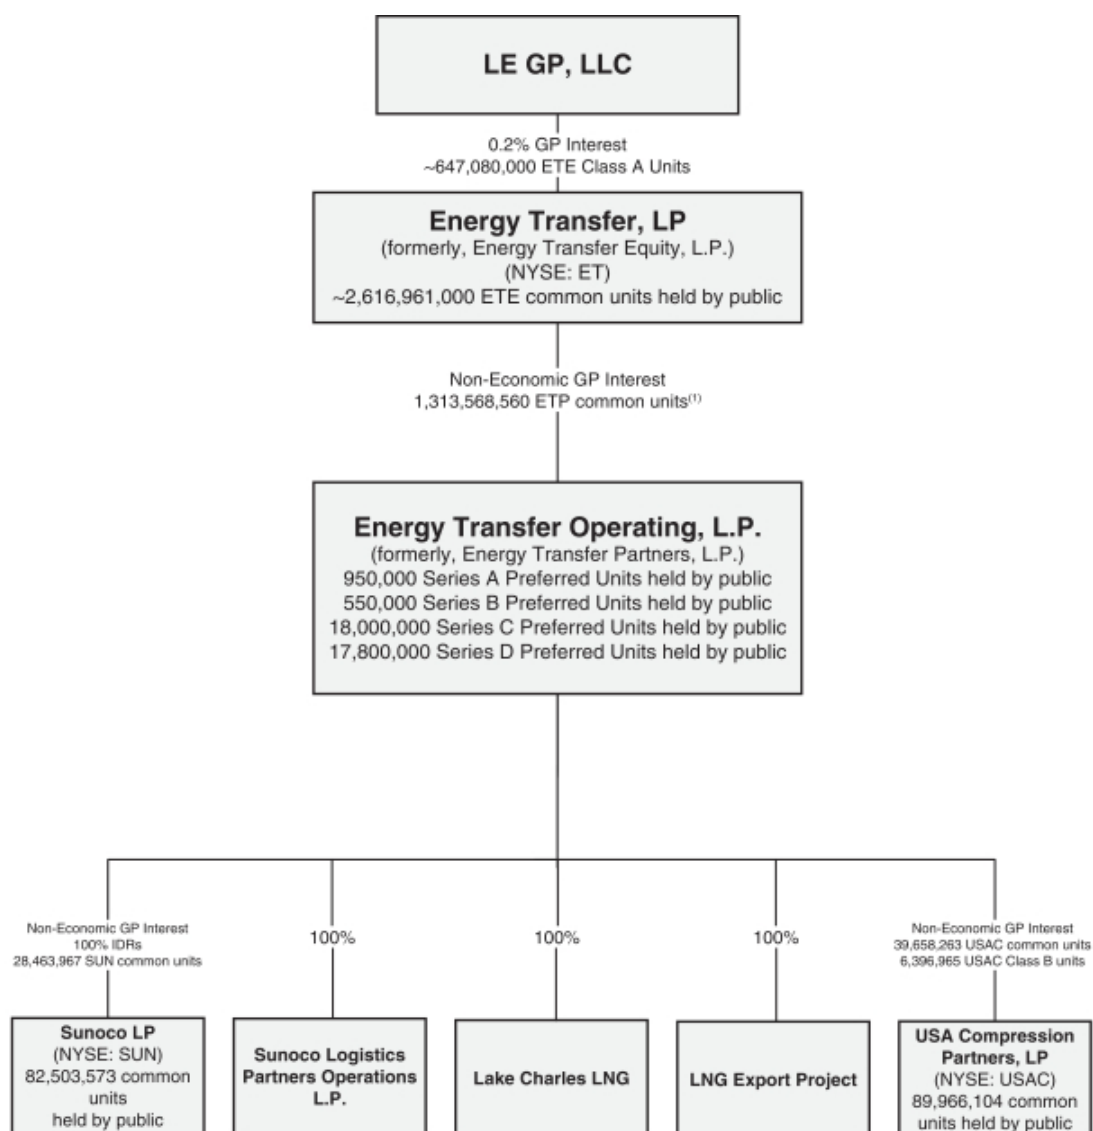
LE GP, LLC

0.2% GP Interest
~647,080,000 ETE Class A Units

Energy Transfer, LP
(formerly, Energy Transfer Equity, L.P.)
(NYSE: ET)
~2,616,961,000 ETE common units held by public

Non-Economic GP Interest
1,313,568,560 ETP common units$^{(1)}$

Energy Transfer Operating, L.P.
(formerly, Energy Transfer Partners, L.P.)
950,000 Series A Preferred Units held by public
550,000 Series B Preferred Units held by public
18,000,000 Series C Preferred Units held by public
17,800,000 Series D Preferred Units held by public

Non-Economic GP Interest
100% IDRs
28,463,967 SUN common units

100%

100%

100%

Non-Economic GP Interest
39,658,263 USAC common units
6,396,965 USAC Class B units

Sunoco LP
(NYSE: SUN)
82,503,573 common units
held by public

Sunoco Logistics Partners Operations L.P.

Lake Charles LNG

LNG Export Project

USA Compression Partners, LP
(NYSE: USAC)
89,966,104 common units held by public